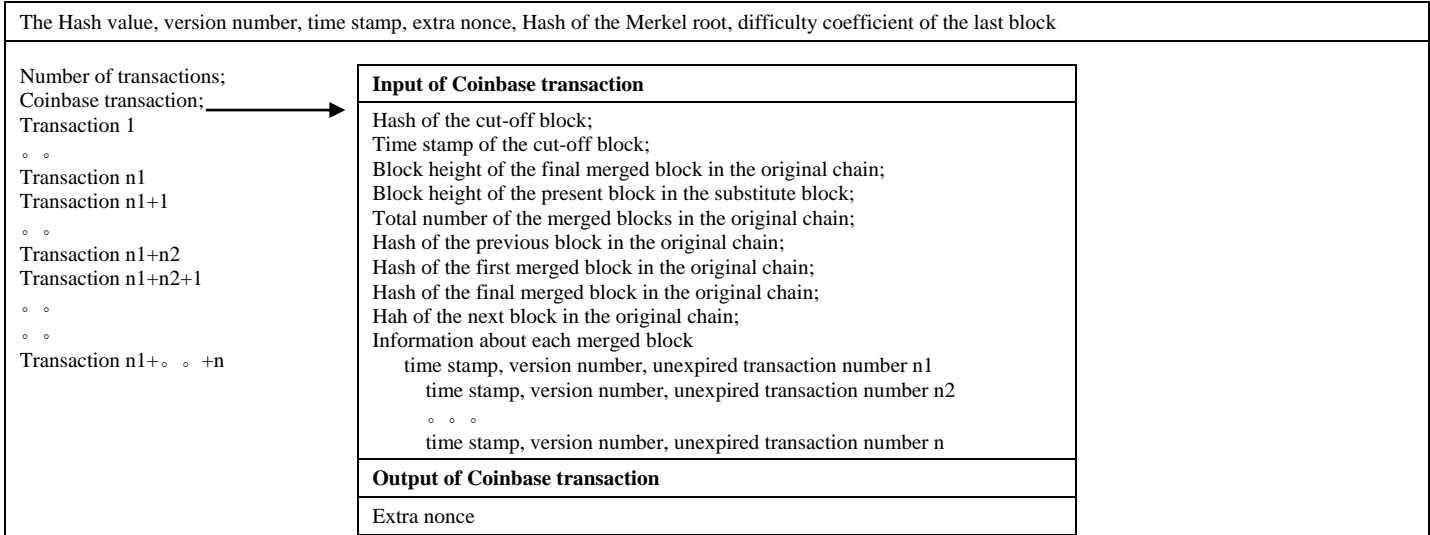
The Hash value, version number, time stamp, extra nonce, Hash of the Merkel root, difficulty coefficient of the last block

Number of transactions;
Coinbase transaction;
Transaction 1
。。
Transaction n1
Transaction n1+1
。。
Transaction n1+n2
Transaction n1+n2+1
。。
。。
Transaction n1+。。+n

**Input of Coinbase transaction**

Hash of the cut-off block;
Time stamp of the cut-off block;
Block height of the final merged block in the original chain;
Block height of the present block in the substitute block;
Total number of the merged blocks in the original chain;
Hash of the previous block in the original chain;
Hash of the first merged block in the original chain;
Hash of the final merged block in the original chain;
Hah of the next block in the original chain;
Information about each merged block
time stamp, version number, unexpired transaction number n1
time stamp, version number, unexpired transaction number n2
。。。
time stamp, version number, unexpired transaction number n

**Output of Coinbase transaction**

Extra nonce